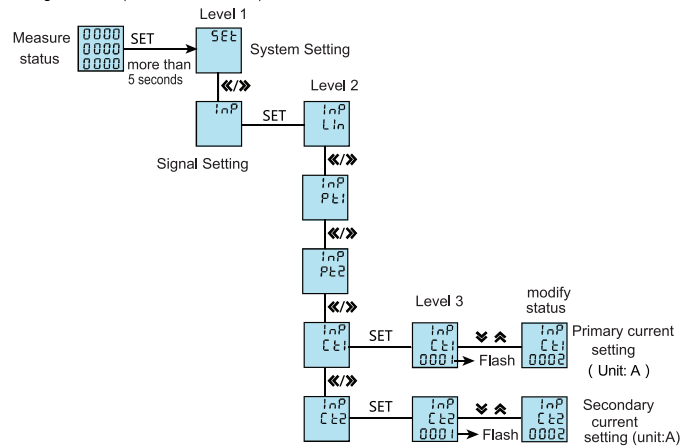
Measure status

0000
0000
0000

SET
more than 5 seconds

Level 1
SEt
System Setting

«/»

inP
SET
Signal Setting

Level 2
inP
Lin

«/»

inP
Pt1

«/»

inP
Pt2

«/»

inP
Ct1
SET

Level 3
inP
Ct1
0001
Flash

modify status
inP
Ct1
0002
Primary current setting
( Unit: A )

«/»

inP
Ct2
SET
inP
Ct2
0001
Flash
inP
Ct2
0002
Secondary current setting (unit:A)